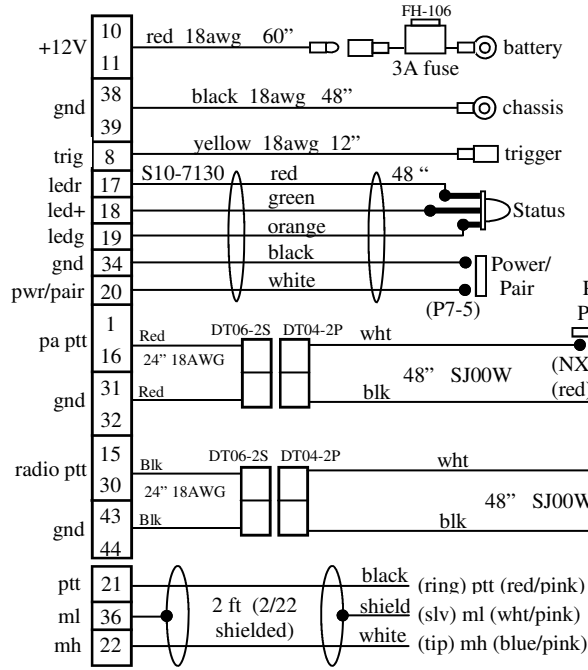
+12V 10 11 red 18awg 60" FH-106 3A fuse battery

gnd 38 39 black 18awg 48" chassis

trig 8 yellow 18awg 12" trigger

ledr 17
led+ 18
ledg 19
gnd 34
pwr/pair 20

S10-7130 red 48 "
green
orange
black
white

Status

Power/ Pair

(P7-5)

pa ptt 1 16
gnd 31 32

Red
24" 18AWG
Red
DT06-2S DT04-2P wht
48" SJ00W blk

P
(NX
(red)

radio ptt 15 30
gnd 43 44

Blk
24" 18AWG
Blk
DT06-2S DT04-2P wht
48" SJ00W
blk

ptt 21
ml 36
mh 22

2 ft (2/22 shielded)

black (ring) ptt (red/pink)
shield (slv) ml (wht/pink)
white (tip) mh (blue/pink)